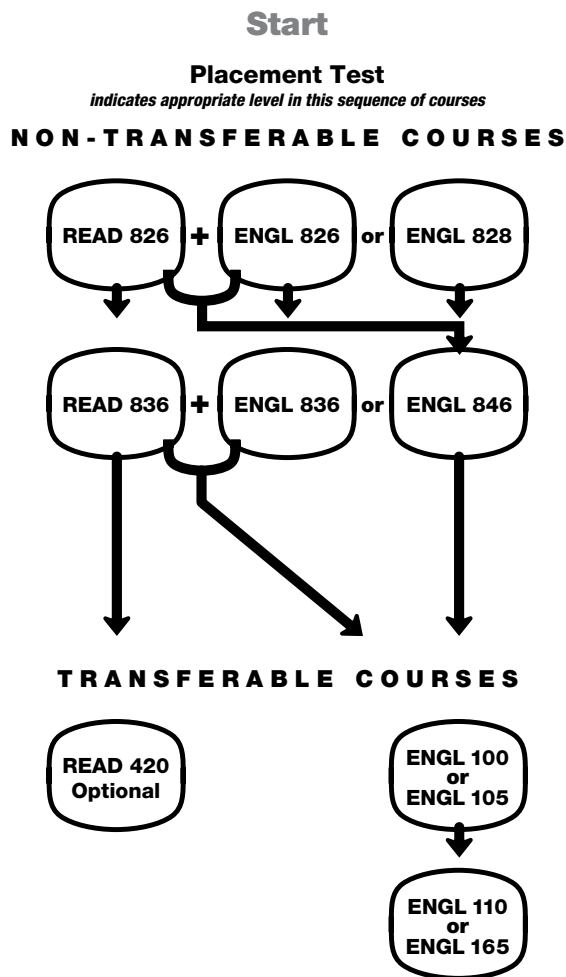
Start

Placement Test

*indicates appropriate level in this sequence of courses*

NON-TRANSFERABLE COURSES

READ 826 + ENGL 826 or ENGL 828

READ 836 + ENGL 836 or ENGL 846

TRANSFERABLE COURSES

READ 420 Optional

ENGL 100 or ENGL 105

ENGL 110 or ENGL 165